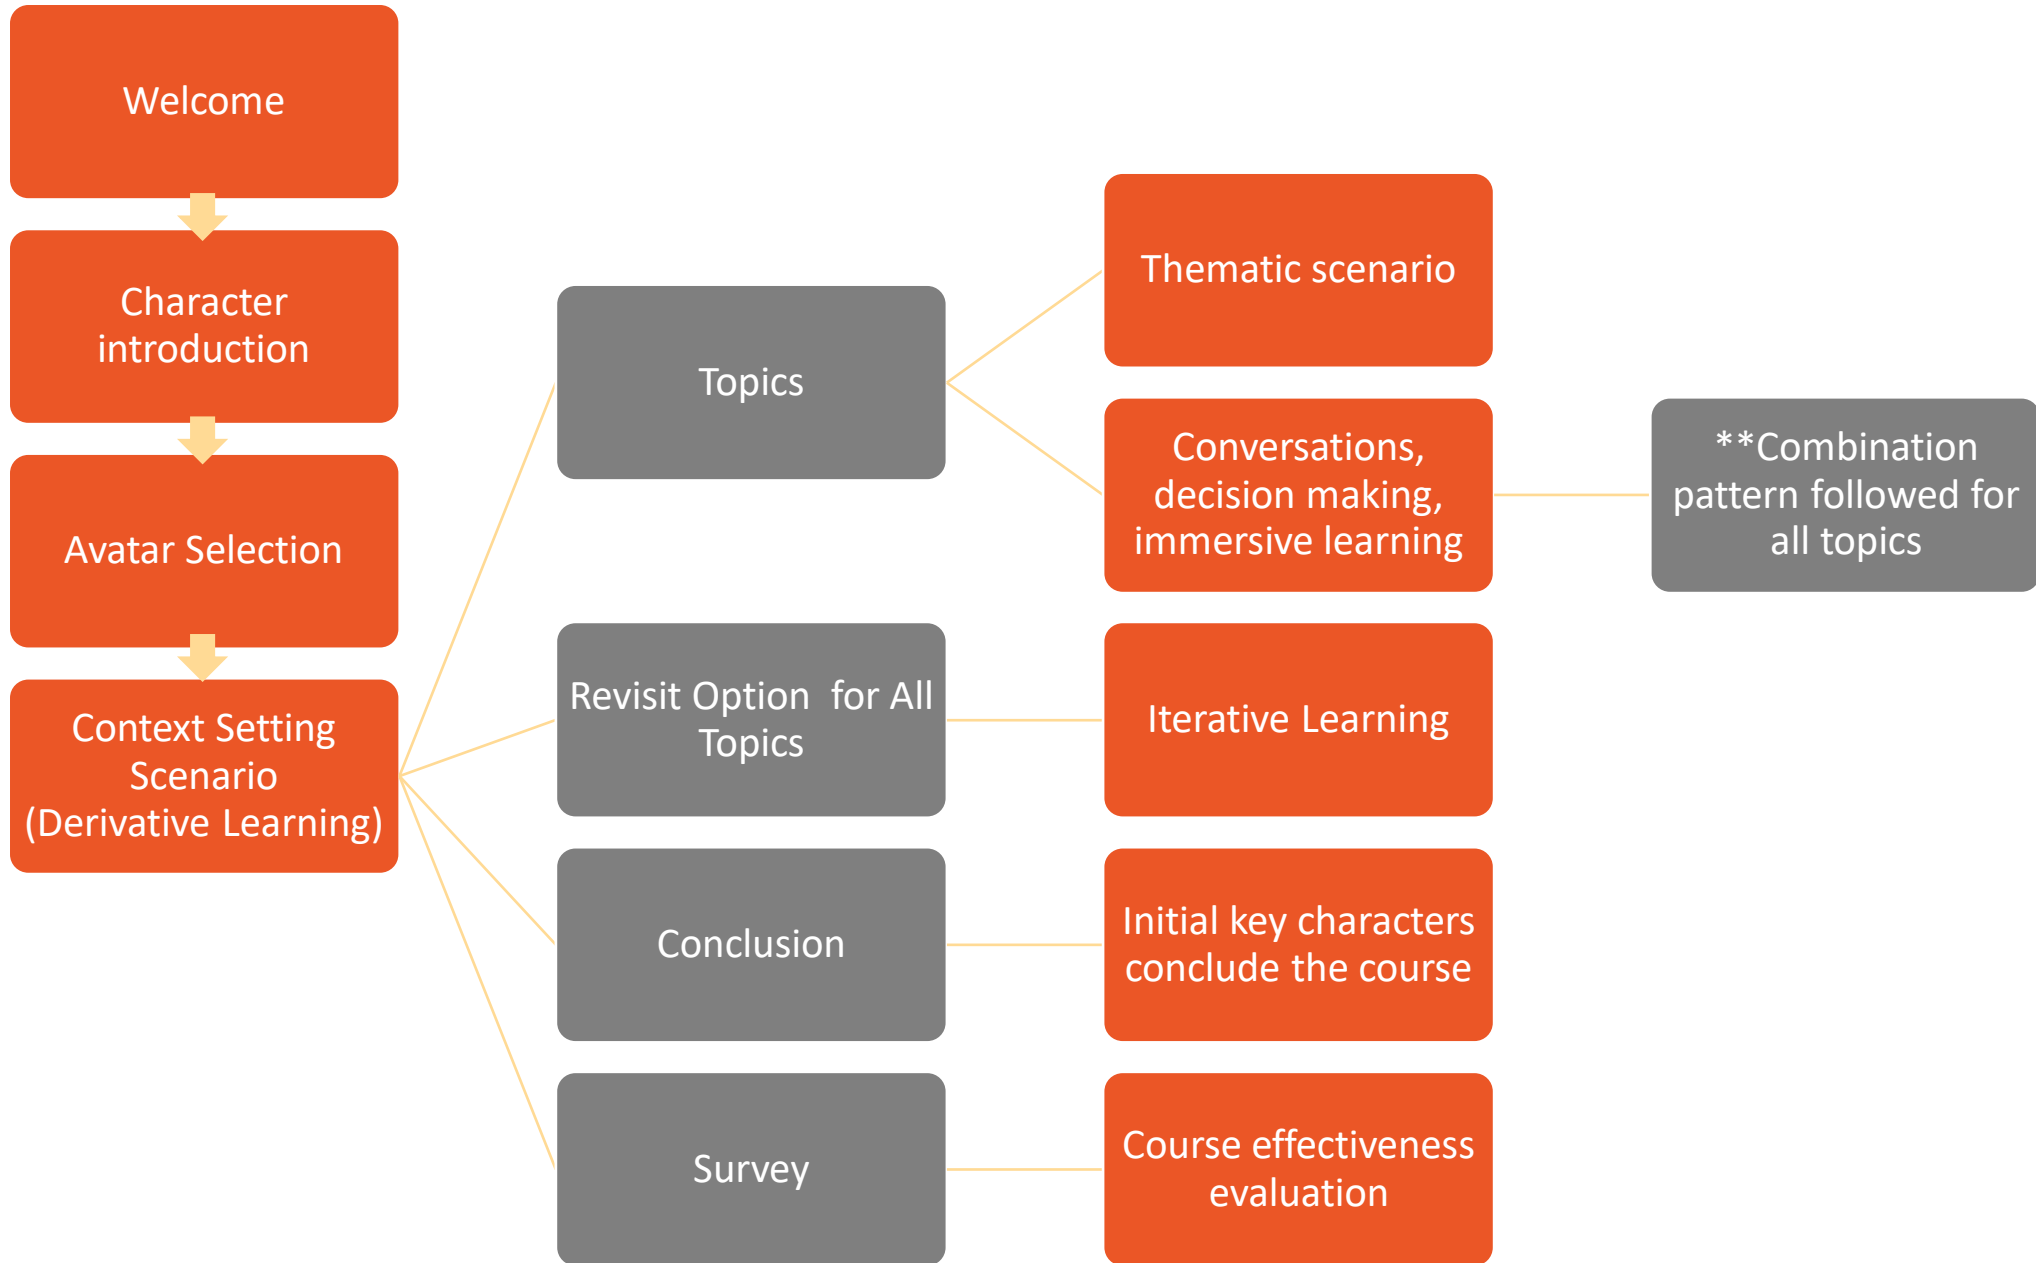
Welcome

Character introduction

Avatar Selection

Context Setting Scenario (Derivative Learning)

Topics

Thematic scenario

Conversations, decision making, immersive learning

**Combination pattern followed for all topics

Revisit Option for All Topics

Iterative Learning

Conclusion

Initial key characters conclude the course

Survey

Course effectiveness evaluation